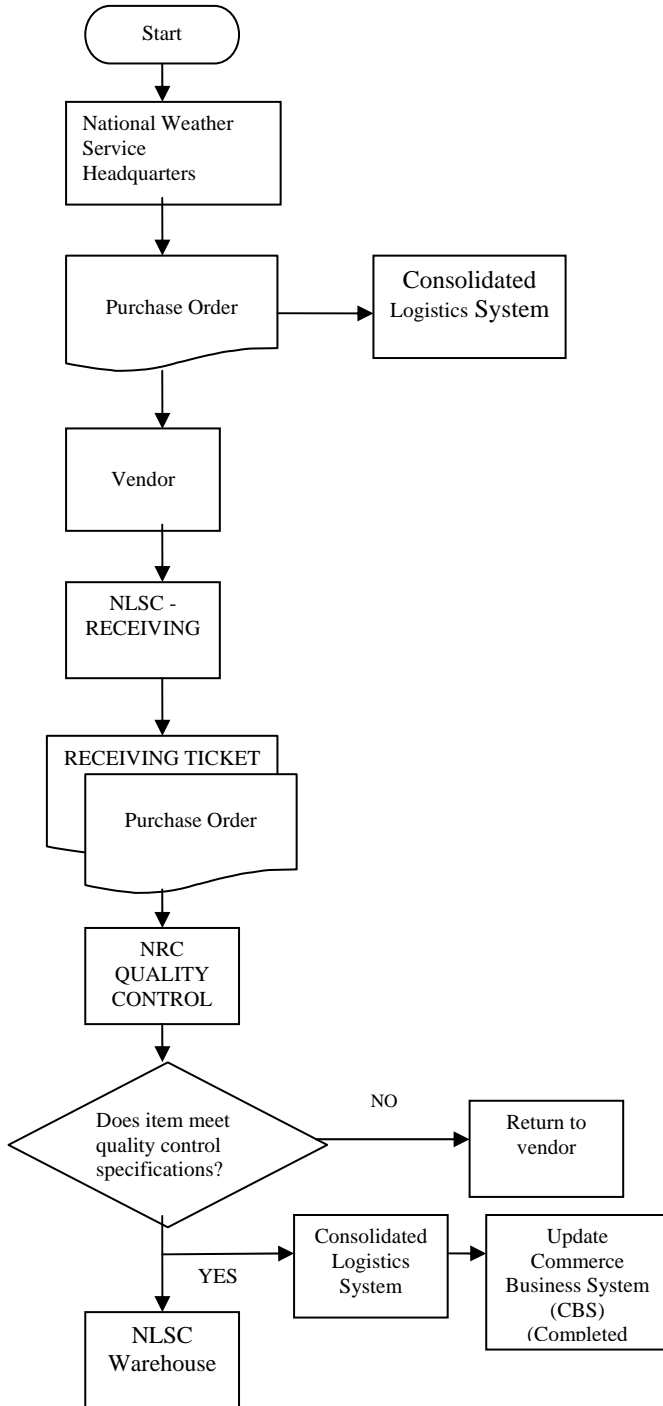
Start

National Weather Service Headquarters

Purchase Order

Consolidated Logistics System

Vendor

NLSC - RECEIVING

RECEIVING TICKET

Purchase Order

NRC QUALITY CONTROL

Does item meet quality control specifications?

NO

Return to vendor

YES

Consolidated Logistics System

Update Commerce Business System (CBS) (Completed

NLSC Warehouse